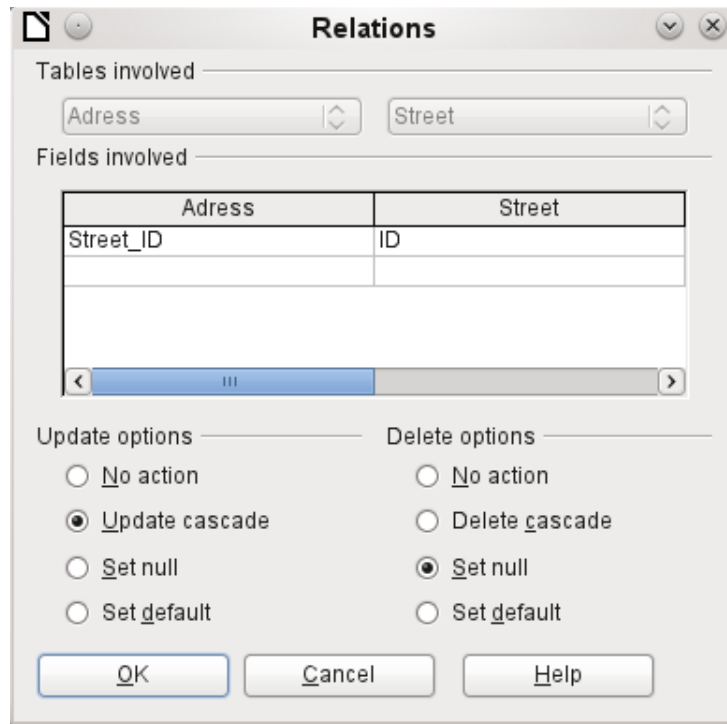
Relations

Tables involved

Adress

Street

Fields involved

| Adress | Street |
|---|---|
| Street_ID | ID |
| | |

III

Update options

No action

Update cascade

Set null

Set default

Delete options

No action

Delete cascade

Set null

Set default

OK

Cancel

Help